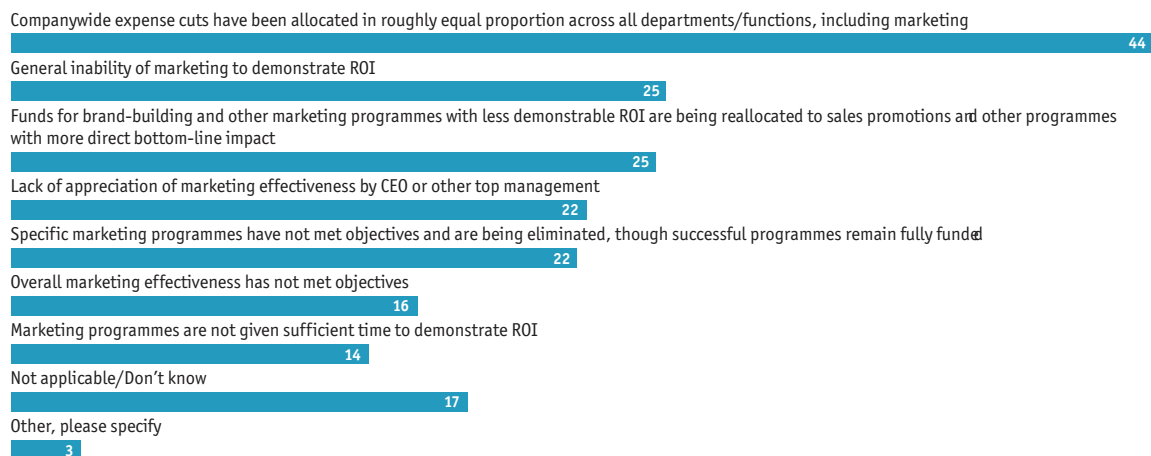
Companywide expense cuts have been allocated in roughly equal proportion across all departments/functions, including marketing

44

General inability of marketing to demonstrate ROI

25

Funds for brand-building and other marketing programmes with less demonstrable ROI are being reallocated to sales promotions and other programmes with more direct bottom-line impact

25

Lack of appreciation of marketing effectiveness by CEO or other top management

22

Specific marketing programmes have not met objectives and are being eliminated, though successful programmes remain fully funded

22

Overall marketing effectiveness has not met objectives

16

Marketing programmes are not given sufficient time to demonstrate ROI

14

Not applicable/Don't know

17

Other, please specify

3